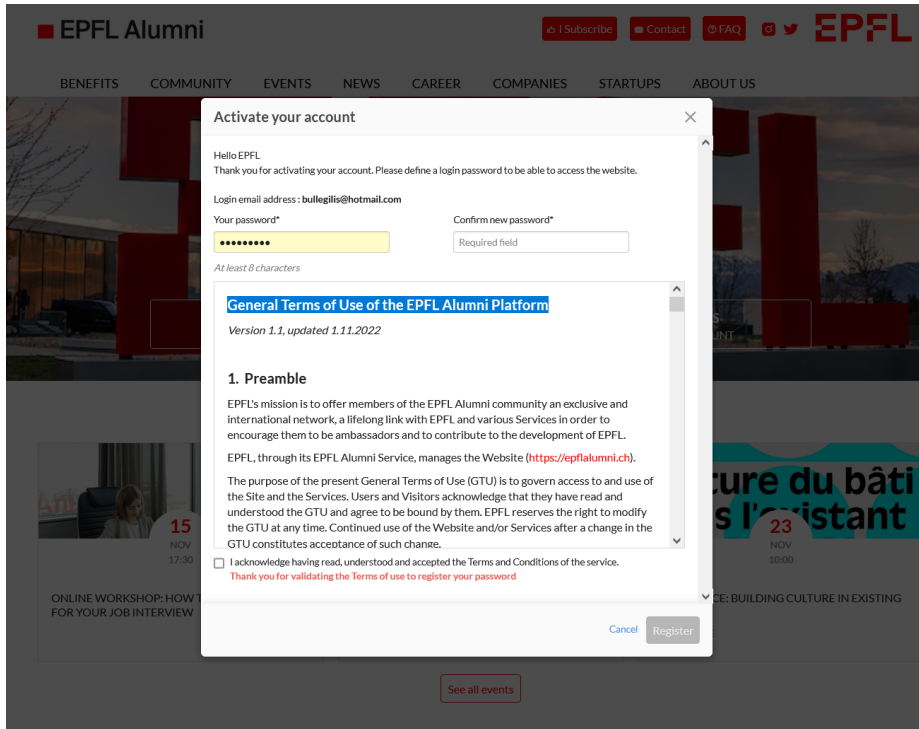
EPFL Alumni

I Subscribe Contact FAQ

EPFL

BENEFITS COMMUNITY EVENTS NEWS CAREER COMPANIES STARTUPS ABOUT US

Activate your account

Hello EPFL
Thank you for activating your account. Please define a login password to be able to access the website.

Login email address : bullegilis@hotmail.com

Your password*
•••••••••
At least 8 characters

Confirm new password*
Required field

General Terms of Use of the EPFL Alumni Platform

Version 1.1, updated 1.11.2022

1. Preamble

EPFL's mission is to offer members of the EPFL Alumni community an exclusive and international network, a lifelong link with EPFL and various Services in order to encourage them to be ambassadors and to contribute to the development of EPFL.

EPFL, through its EPFL Alumni Service, manages the Website (https://epflalumni.ch).

The purpose of the present General Terms of Use (GTU) is to govern access to and use of the Site and the Services. Users and Visitors acknowledge that they have read and understood the GTU and agree to be bound by them. EPFL reserves the right to modify the GTU at any time. Continued use of the Website and/or Services after a change in the GTU constitutes acceptance of such change.

I acknowledge having read, understood and accepted the Terms and Conditions of the service.
Thank you for validating the Terms of use to register your password

Cancel Register

15
NOV
17:30

ONLINE WORKSHOP: HOW T
FOR YOUR JOB INTERVIEW

cure du bâti
s l'existant

23
NOV
10:00

CE: BUILDING CULTURE IN EXISTING

See all events